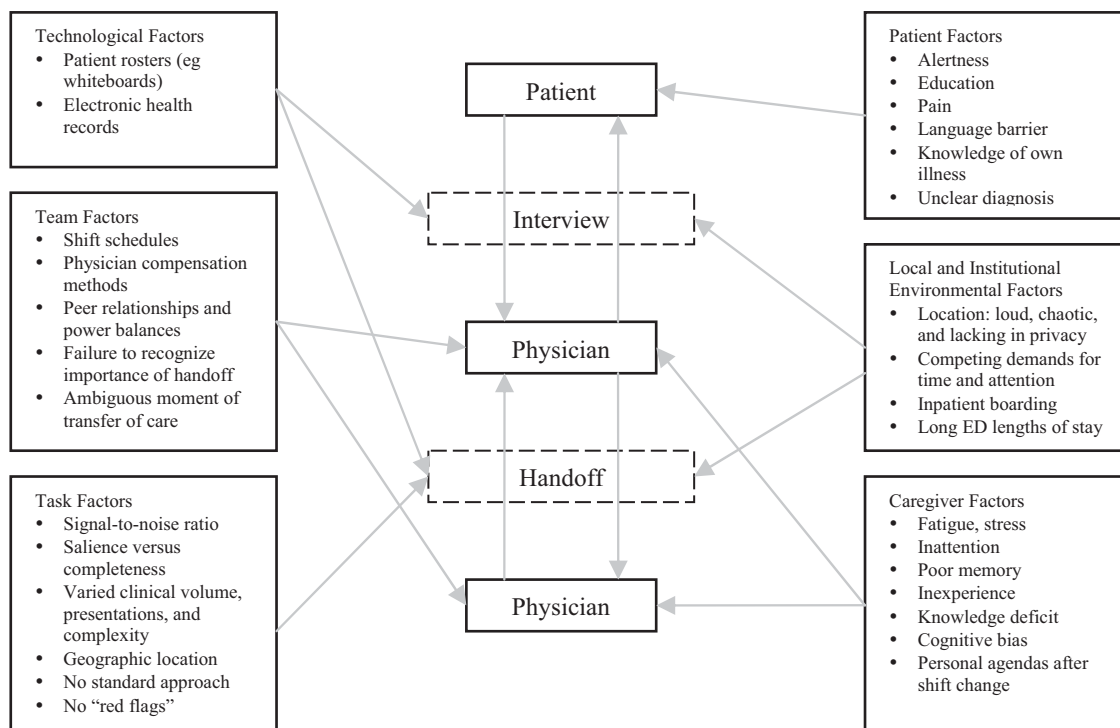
Technological Factors
- Patient rosters (eg whiteboards)
- Electronic health records

Team Factors
- Shift schedules
- Physician compensation methods
- Peer relationships and power balances
- Failure to recognize importance of handoff
- Ambiguous moment of transfer of care

Task Factors
- Signal-to-noise ratio
- Salience versus completeness
- Varied clinical volume, presentations, and complexity
- Geographic location
- No standard approach
- No "red flags"

Patient

Interview

Physician

Handoff

Physician

Patient Factors
- Alertness
- Education
- Pain
- Language barrier
- Knowledge of own illness
- Unclear diagnosis

Local and Institutional Environmental Factors
- Location: loud, chaotic, and lacking in privacy
- Competing demands for time and attention
- Inpatient boarding
- Long ED lengths of stay

Caregiver Factors
- Fatigue, stress
- Inattention
- Poor memory
- Inexperience
- Knowledge deficit
- Cognitive bias
- Personal agendas after shift change